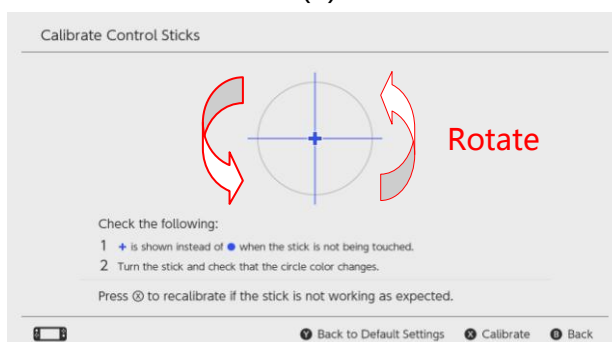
Calibrate Control Sticks

Rotate

Check the following:

1 + is shown instead of ● when the stick is not being touched.

2 Turn the stick and check that the circle color changes.

Press Ⓧ to recalibrate if the stick is not working as expected.

Ⓨ Back to Default Settings Ⓧ Calibrate Ⓑ Back